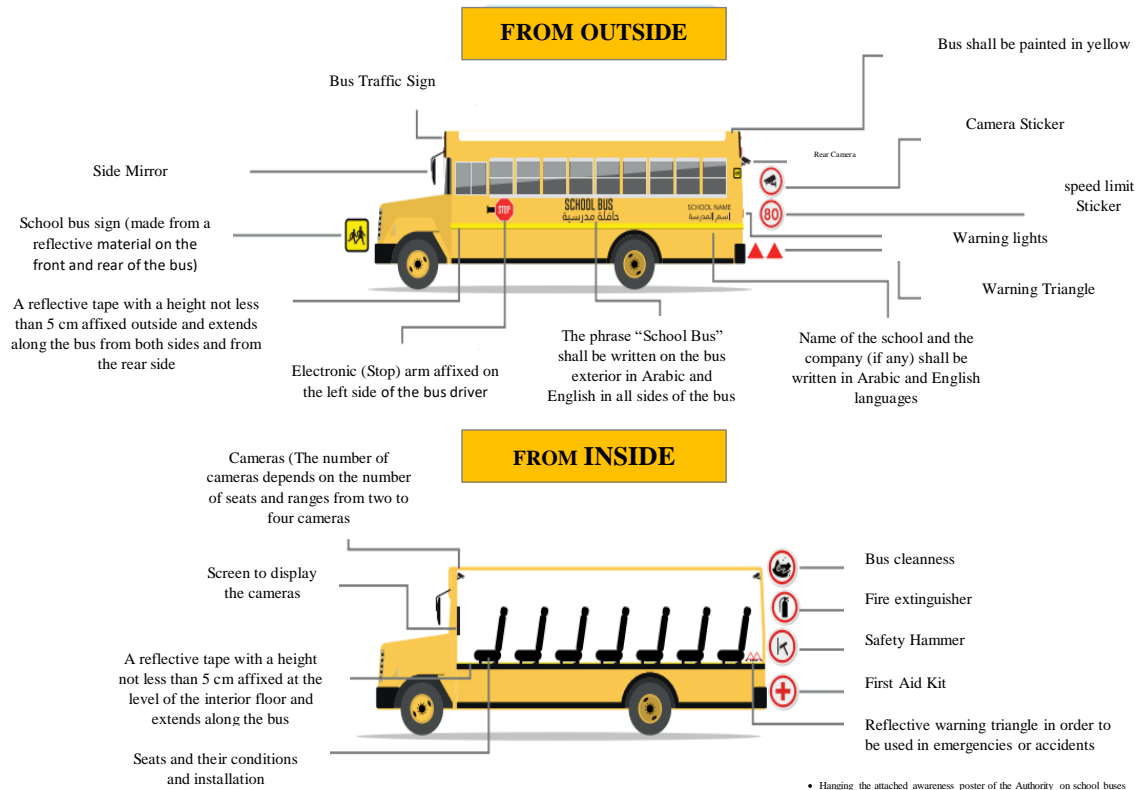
FROM OUTSIDE

Bus Traffic Sign

Bus shall be painted in yellow

Camera Sticker

Rear Camera

Side Mirror

speed limit Sticker

School bus sign (made from a reflective material on the front and rear of the bus)

Warning lights

Warning Triangle

STOP

SCHOOL BUS
حافلة مدرسية

SCHOOL NAME
اسم المدرسة

80

A reflective tape with a height not less than 5 cm affixed outside and extends along the bus from both sides and from the rear side

Electronic (Stop) arm affixed on the left side of the bus driver

The phrase "School Bus" shall be written on the bus exterior in Arabic and English in all sides of the bus

Name of the school and the company (if any) shall be written in Arabic and English languages

FROM INSIDE

Cameras (The number of cameras depends on the number of seats and ranges from two to four cameras

Screen to display the cameras

Bus cleanness

Fire extinguisher

Safety Hammer

A reflective tape with a height not less than 5 cm affixed at the level of the interior floor and extends along the bus

First Aid Kit

Reflective warning triangle in order to be used in emergencies or accidents

Seats and their conditions and installation

• Hanging the attached awareness poster of the Authority on school buses